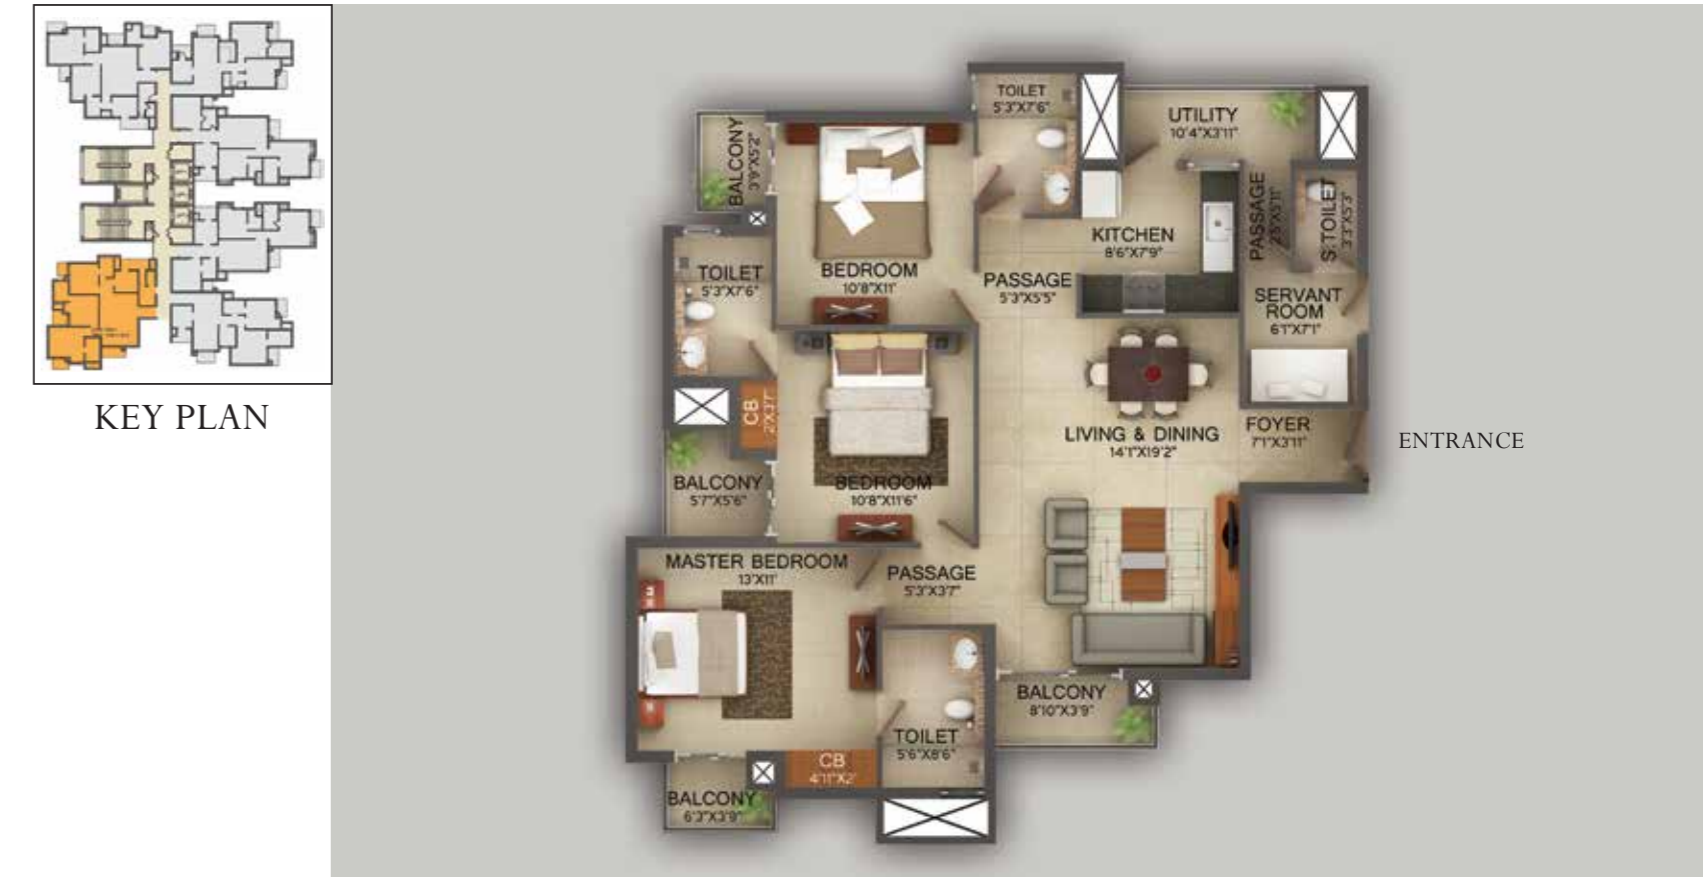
KEY PLAN

TOILET
5'3"X7'6"

UTILITY
10'4"X3'11"

BALCONY
3'9"X5'2"

PASSAGE
2'5"X5'11"

S.TOILET
3'3"X5'3"

KITCHEN
8'6"X7'9"

TOILET
5'3"X7'6"

BEDROOM
10'8"X11'

PASSAGE
5'3"X5'5"

SERVANT ROOM
6'1"X7'1"

CB
2'X3'7"

LIVING & DINING
14'1"X19'2"

FOYER
7'1"X3'11"

ENTRANCE

BALCONY
5'7"X5'6"

BEDROOM
10'8"X11'6"

MASTER BEDROOM
13'X11'

PASSAGE
5'3"X3'7"

BALCONY
8'10"X3'9"

TOILET
5'6"X8'6"

CB
4'11"X2'

BALCONY
6'3"X3'9"